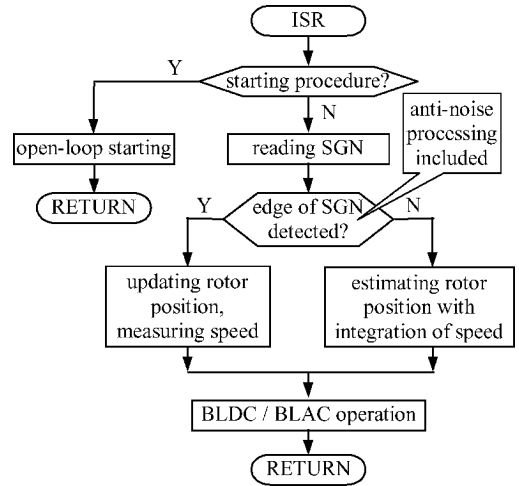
ISR

starting procedure?

Y

N

open-loop starting

reading SGN

anti-noise processing included

RETURN

Y

edge of SGN detected?

N

updating rotor position, measuring speed

estimating rotor position with integration of speed

BLDC / BLAC operation

RETURN